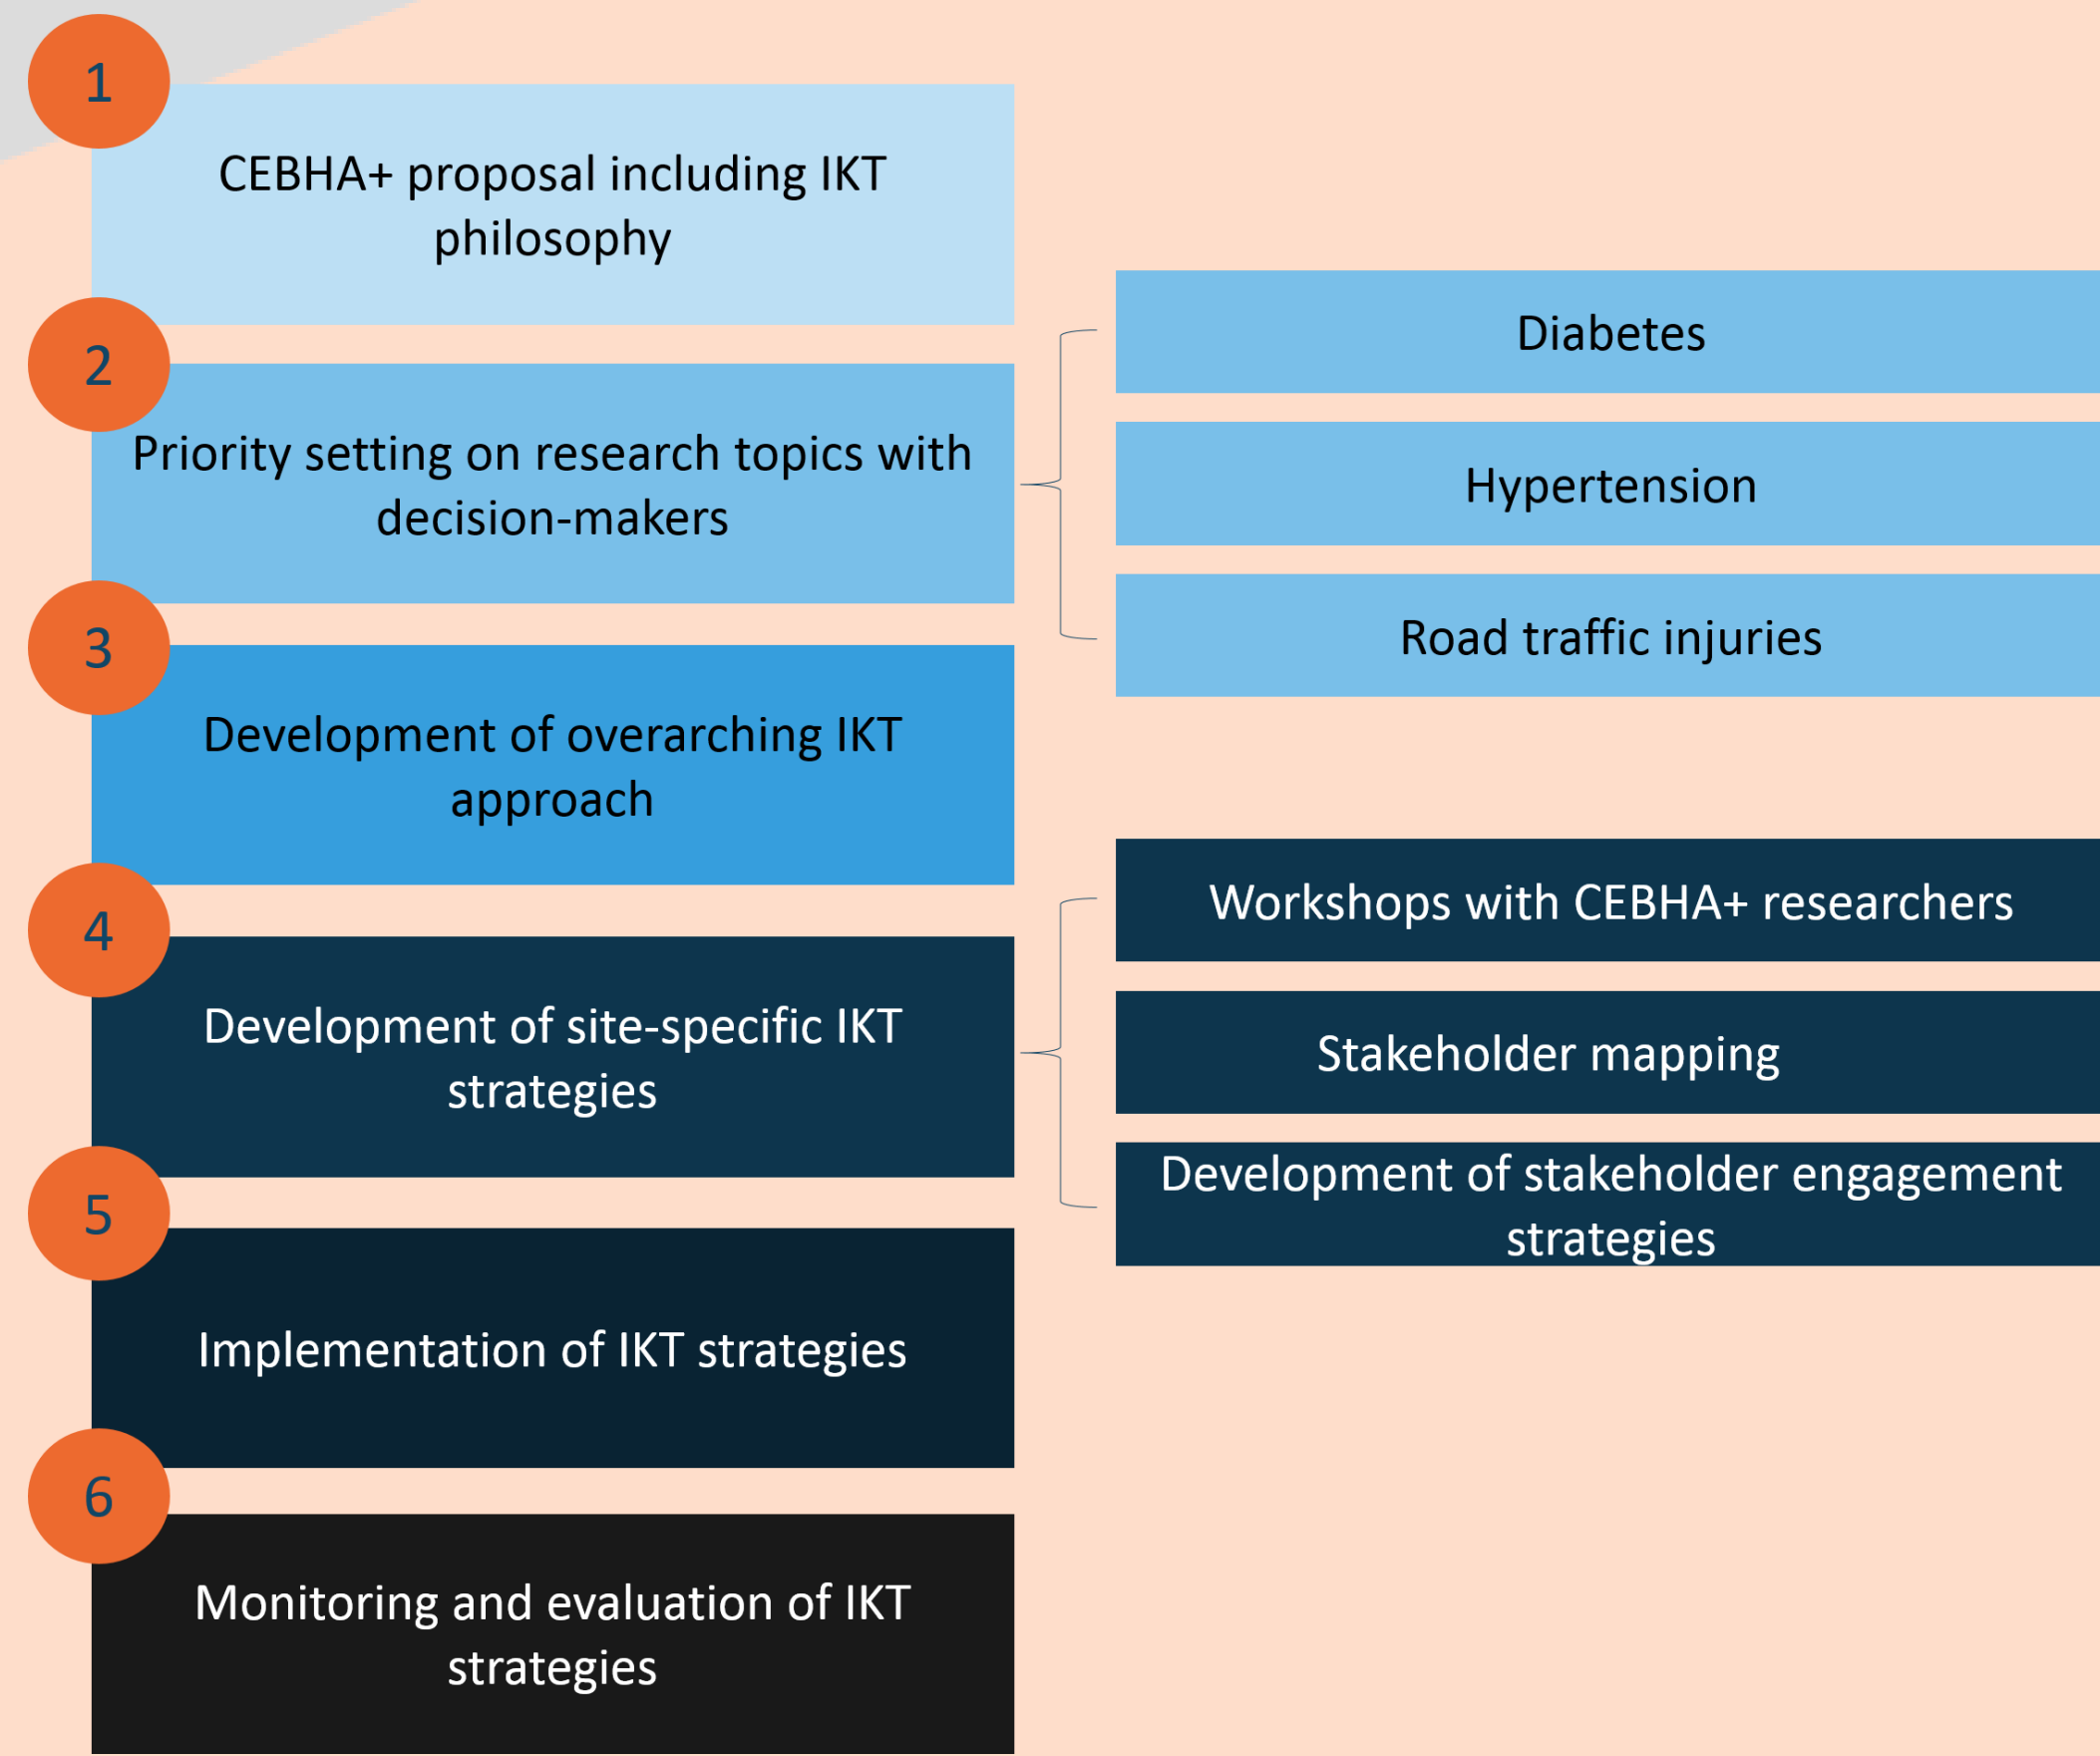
1

CEBHA+ proposal including IKT philosophy

2

Priority setting on research topics with decision-makers

Diabetes

Hypertension

Road traffic injuries

3

Development of overarching IKT approach

4

Development of site-specific IKT strategies

Workshops with CEBHA+ researchers

Stakeholder mapping

Development of stakeholder engagement strategies

5

Implementation of IKT strategies

6

Monitoring and evaluation of IKT strategies